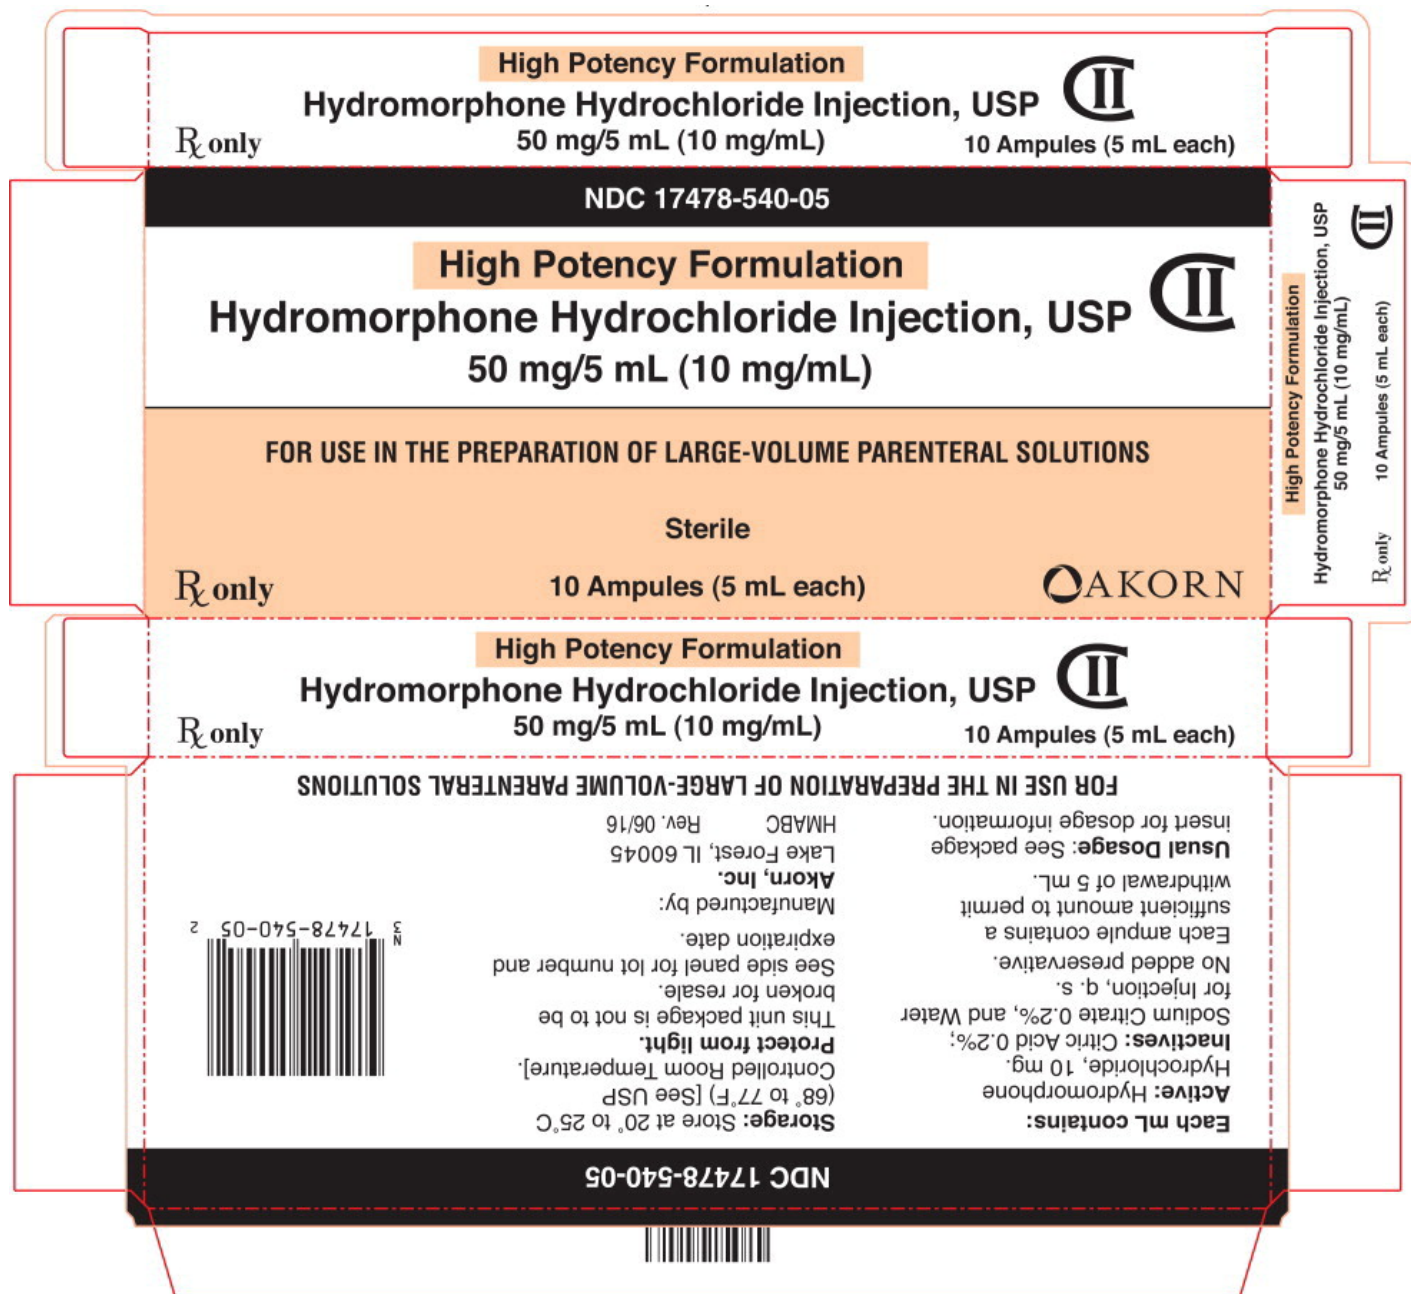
High Potency Formulation
Hydromorphone Hydrochloride Injection, USP
CII
℞ only
50 mg/5 mL (10 mg/mL)
10 Ampules (5 mL each)

NDC 17478-540-05

High Potency Formulation
Hydromorphone Hydrochloride Injection, USP
CII
50 mg/5 mL (10 mg/mL)

FOR USE IN THE PREPARATION OF LARGE-VOLUME PARENTERAL SOLUTIONS

Sterile

℞ only
10 Ampules (5 mL each)
AKORN

High Potency Formulation
Hydromorphone Hydrochloride Injection, USP
50 mg/5 mL (10 mg/mL)
CII
℞ only
10 Ampules (5 mL each)

High Potency Formulation
Hydromorphone Hydrochloride Injection, USP
50 mg/5 mL (10 mg/mL)
10 Ampules (5 mL each)
CII
℞ only

FOR USE IN THE PREPARATION OF LARGE-VOLUME PARENTERAL SOLUTIONS

Each mL contains:
Active: Hydromorphone Hydrochloride, 10 mg.
Inactives: Citric Acid 0.2%; Sodium Citrate 0.2%, and Water for Injection, q. s.
No added preservative.
Each ampule contains a sufficient amount to permit withdrawal of 5 mL.
Usual Dosage: See package insert for dosage information.

Storage: Store at 20° to 25°C (68° to 77°F) [See USP Controlled Room Temperature].
Protect from light.
This unit package is not to be broken for resale.
See side panel for lot number and expiration date.
Manufactured by:
Akorn, Inc.
Lake Forest, IL 60045
HMAC8 Rev. 06/16

N 3 17478-540-05 2

NDC 17478-540-05